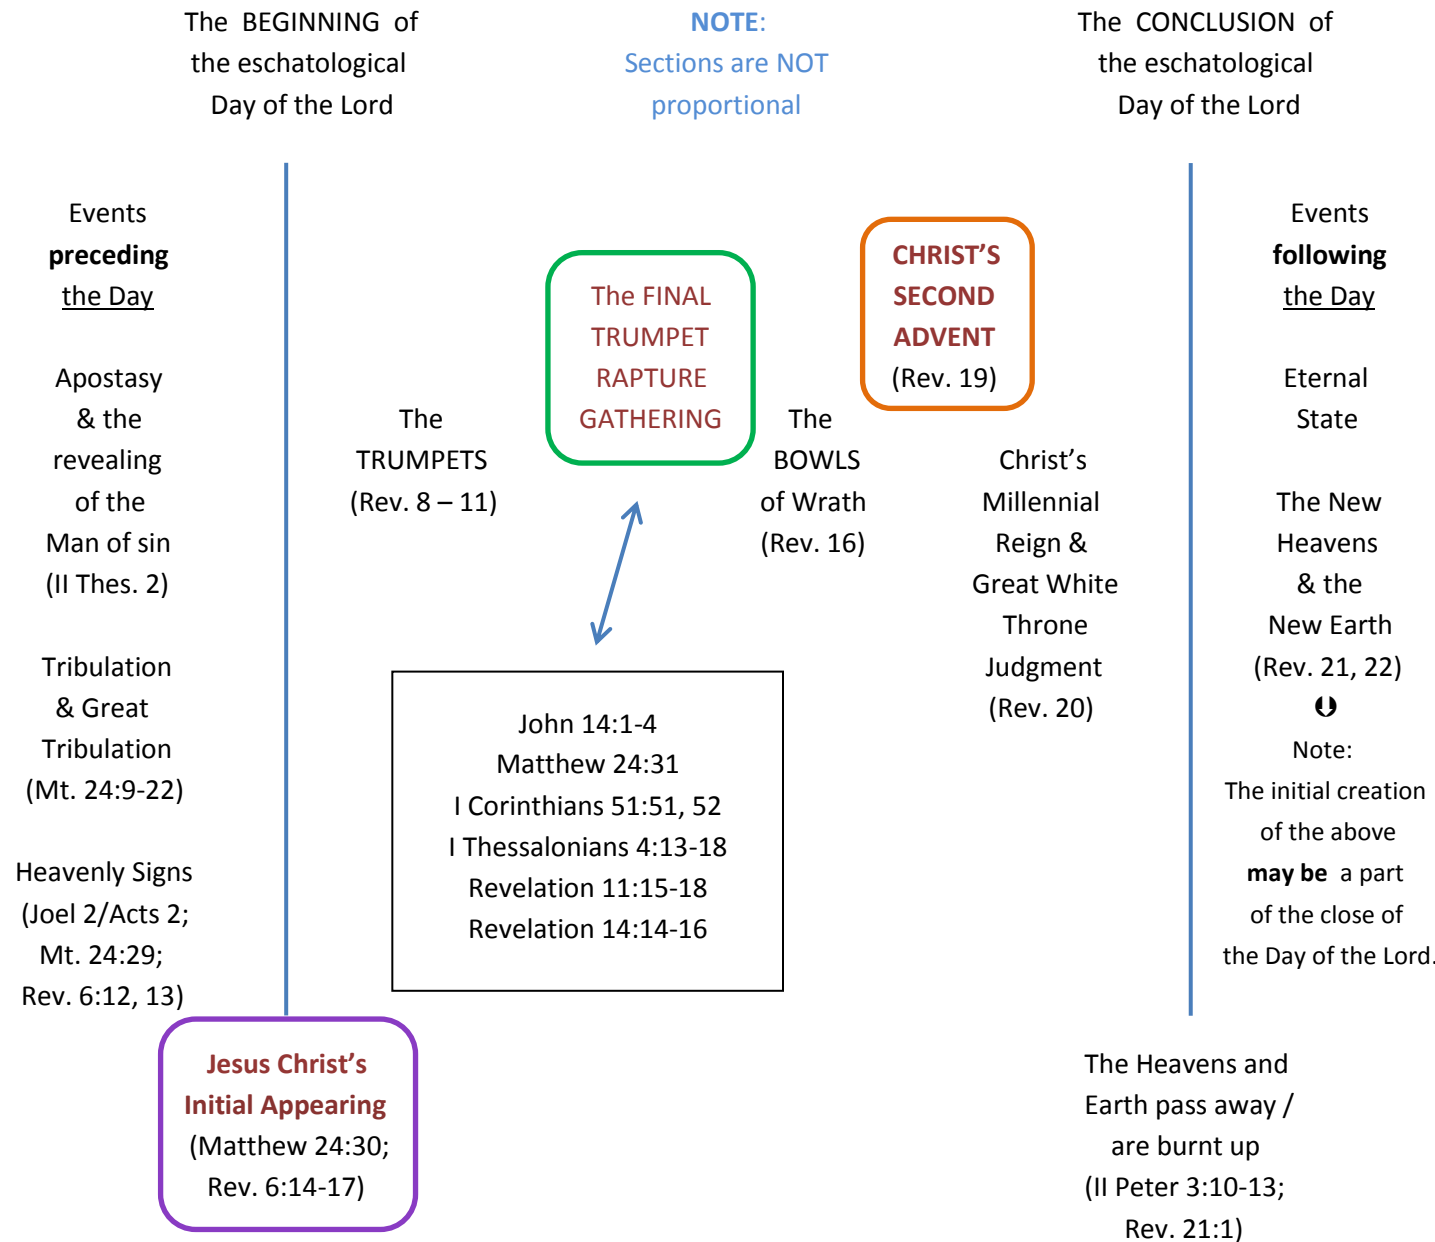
The BEGINNING of the eschatological Day of the Lord

NOTE: Sections are NOT proportional

The CONCLUSION of the eschatological Day of the Lord

Events preceding the Day

Apostasy & the revealing of the Man of sin (II Thes. 2)

Tribulation & Great Tribulation (Mt. 24:9-22)

Heavenly Signs (Joel 2/Acts 2; Mt. 24:29; Rev. 6:12, 13)

Jesus Christ's Initial Appearing (Matthew 24:30; Rev. 6:14-17)

The TRUMPETS (Rev. 8 – 11)

The FINAL TRUMPET RAPTURE GATHERING

John 14:1-4
Matthew 24:31
I Corinthians 51:51, 52
I Thessalonians 4:13-18
Revelation 11:15-18
Revelation 14:14-16

The BOWLS of Wrath (Rev. 16)

CHRIST'S SECOND ADVENT (Rev. 19)

Christ's Millennial Reign & Great White Throne Judgment (Rev. 20)

The Heavens and Earth pass away / are burnt up (II Peter 3:10-13; Rev. 21:1)

Events following the Day

Eternal State

The New Heavens & the New Earth (Rev. 21, 22)

Note: The initial creation of the above may be a part of the close of the Day of the Lord.